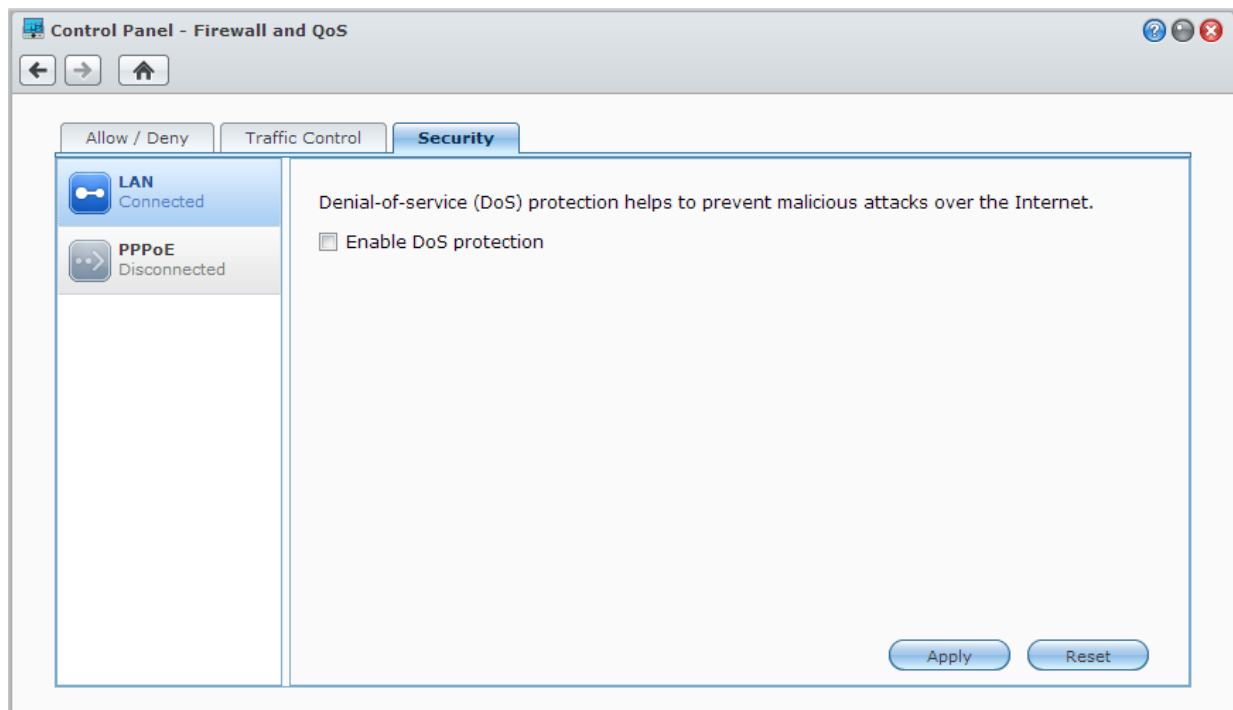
Control Panel - Firewall and QoS

Allow / Deny
Traffic Control
Security

LAN
Connected

PPPoE
Disconnected

Denial-of-service (DoS) protection helps to prevent malicious attacks over the Internet.

Enable DoS protection

Apply
Reset